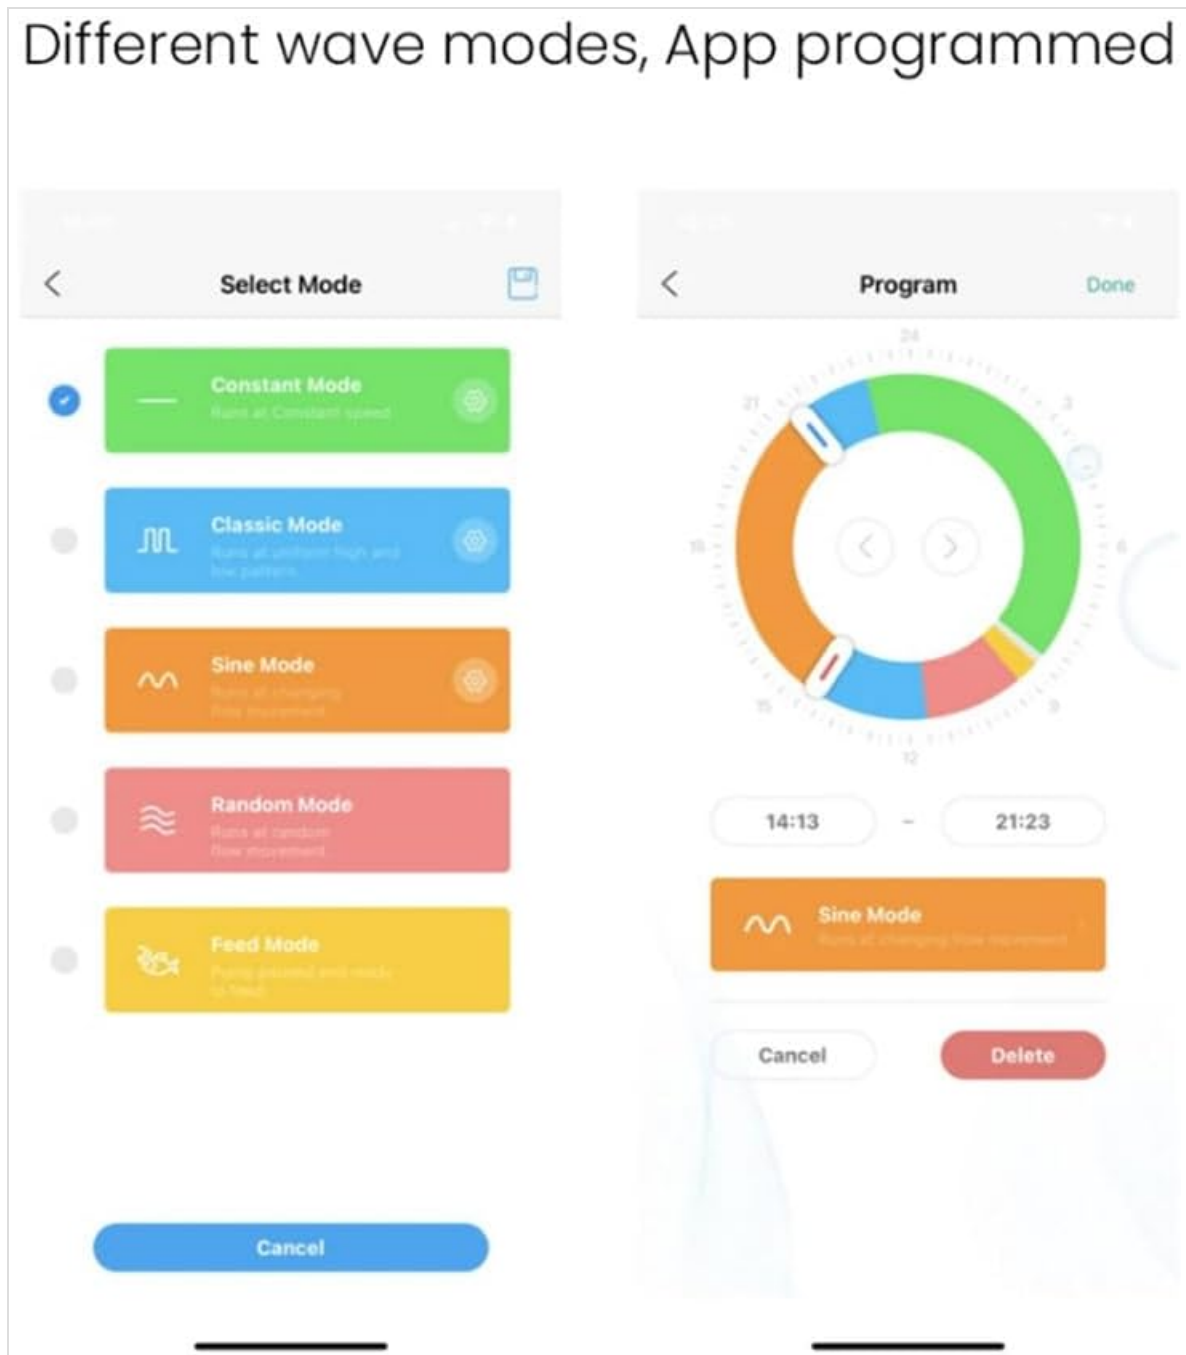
Different wave modes, App programmed

Select Mode

Constant Mode
Runs at Constant speed

Classic Mode
Runs at uniform high and low pattern

Sine Mode
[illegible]

Random Mode
Runs at random flow movement

Feed Mode
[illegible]

Cancel

Program

Done

24
3
6
9
12
15
18
21

14:13 - 21:23

Sine Mode
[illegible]

Cancel

Delete